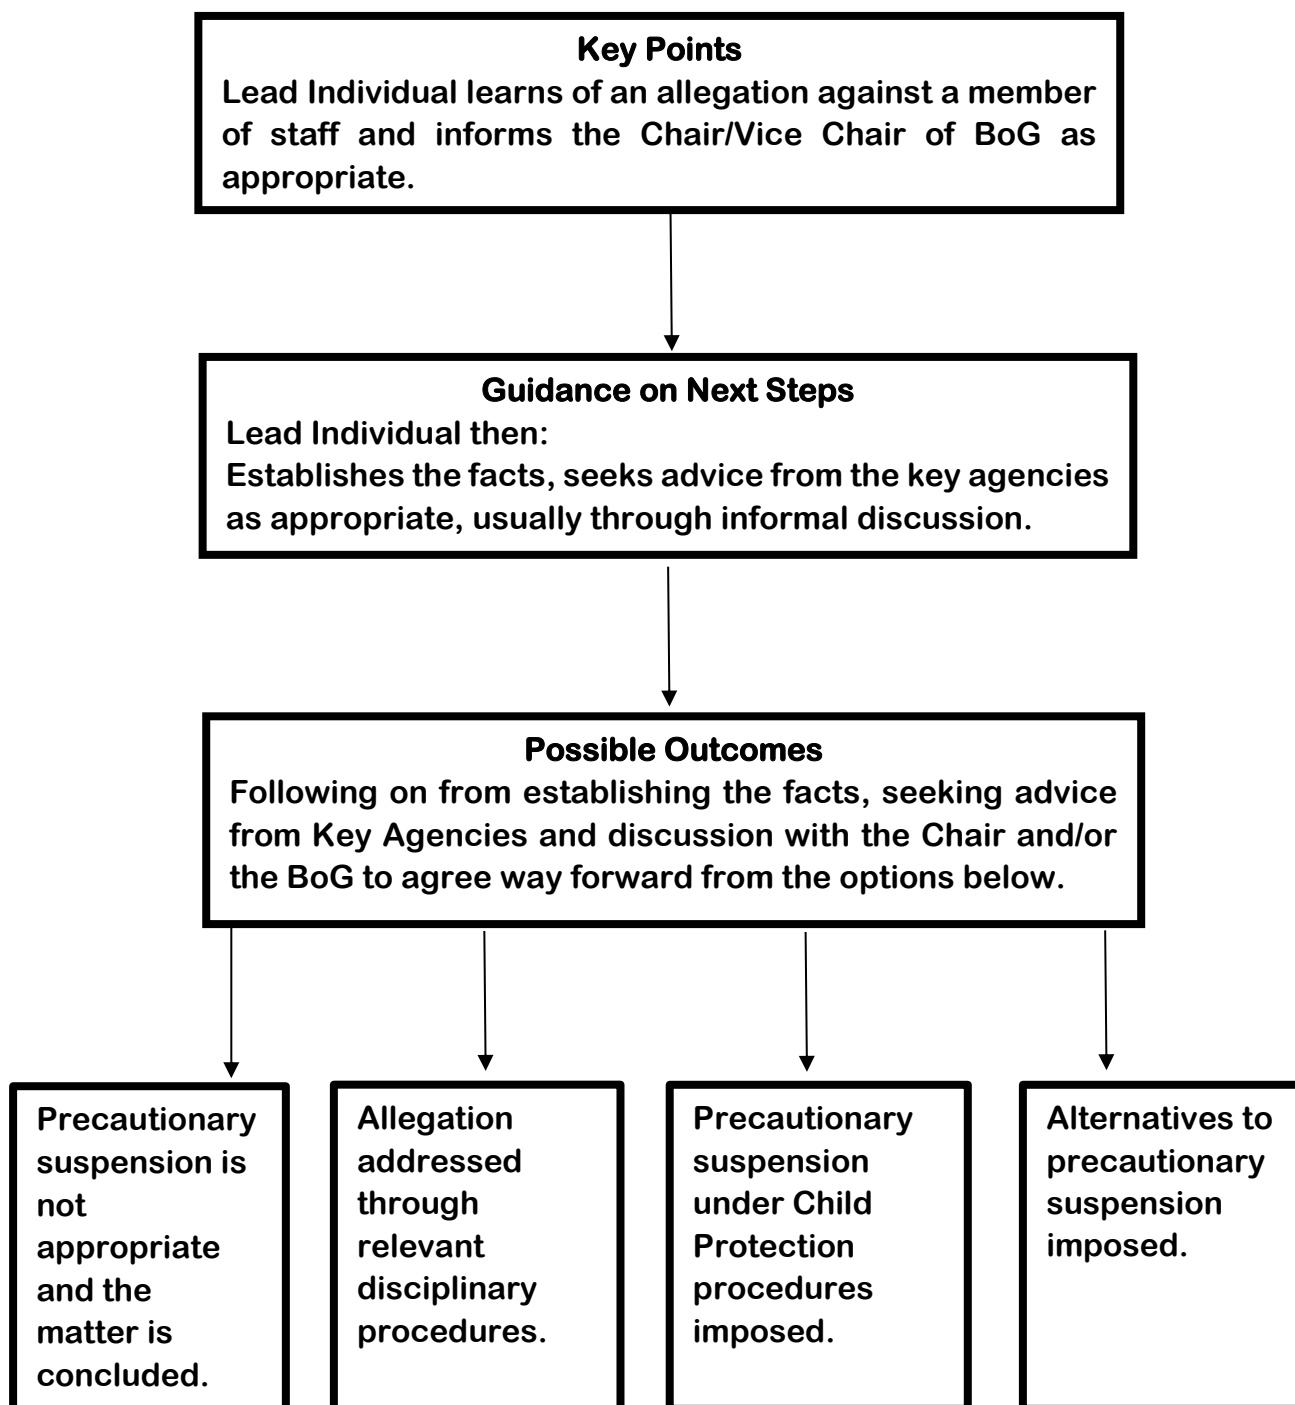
Key Points
Lead Individual learns of an allegation against a member of staff and informs the Chair/Vice Chair of BoG as appropriate.

Guidance on Next Steps
Lead Individual then:
Establishes the facts, seeks advice from the key agencies as appropriate, usually through informal discussion.

Possible Outcomes
Following on from establishing the facts, seeking advice from Key Agencies and discussion with the Chair and/or the BoG to agree way forward from the options below.

Precautionary suspension is not appropriate and the matter is concluded.

Allegation addressed through relevant disciplinary procedures.

Precautionary suspension under Child Protection procedures imposed.

Alternatives to precautionary suspension imposed.